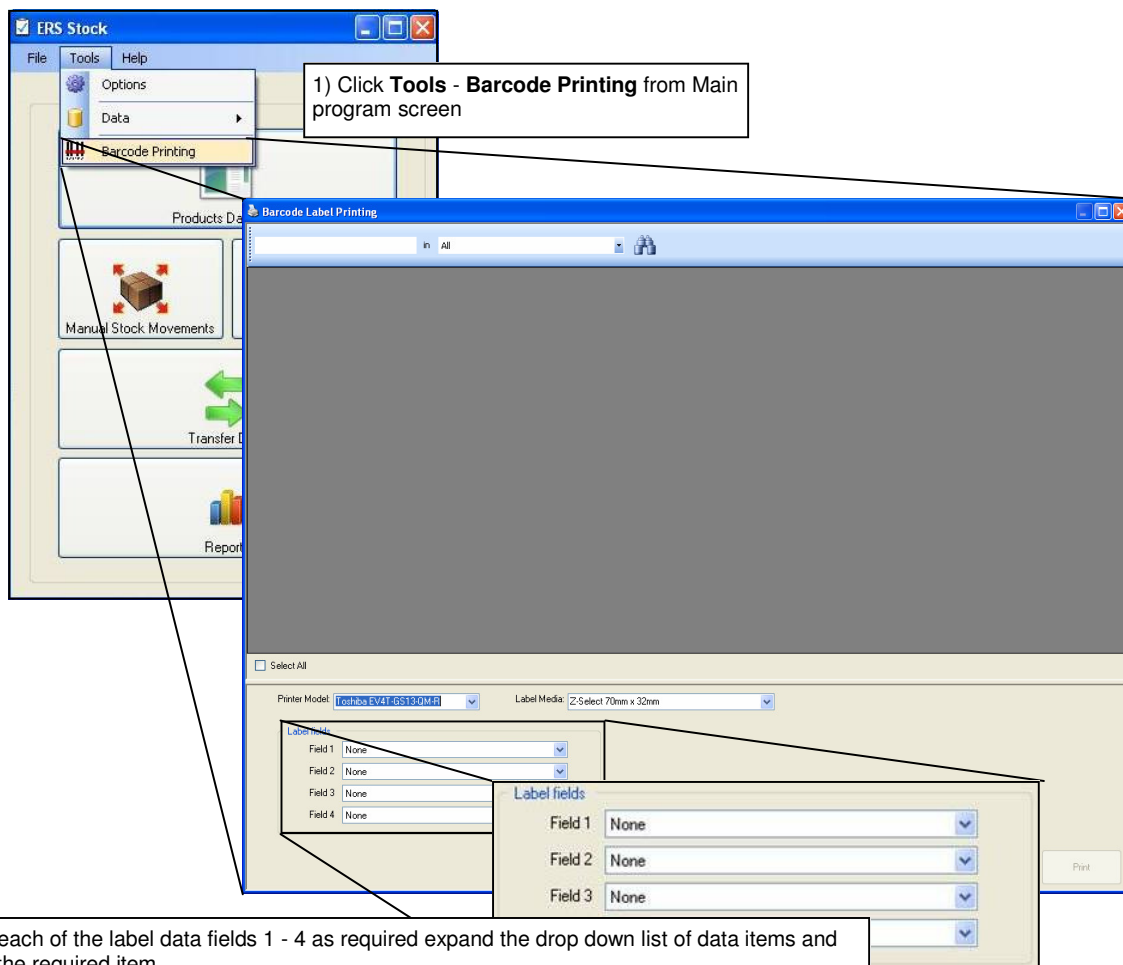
ERS Stock

File Tools Help

Options

Data

Barcode Printing

1) Click **Tools** - **Barcode Printing** from Main program screen

Products Da

Manual Stock Movements

Transfer D

Report

Barcode Label Printing

in All

Select All

Printer Model: Toshiba EV4T-GS13-QM-R

Label Media: Z-Select 70mm x 32mm

Label fields

Field 1 None

Field 2 None

Field 3 None

Field 4 None

Label fields

Field 1 None

Field 2 None

Field 3 None

Print

each of the label data fields 1 - 4 as required expand the drop down list of data items and the required item